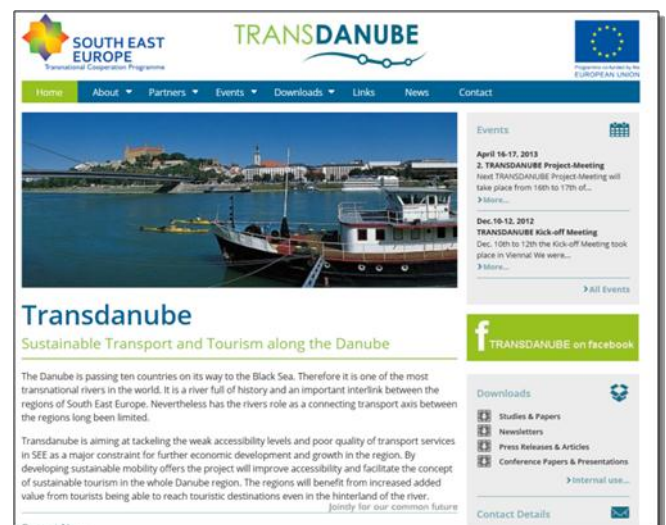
SOUTH EAST EUROPE
Transnational Cooperation Programme

TRANSDANUBE

Programme co-funded by the EUROPEAN UNION

Home | About ▼ | Partners ▼ | Events ▼ | Downloads ▼ | Links | News | Contact

Events

April 16-17, 2013
2. TRANSDANUBE Project-Meeting
Next TRANSDANUBE Project-Meeting will take place from 16th to 17th of...
>More...

Dec.10-12, 2012
TRANSDANUBE Kick-off Meeting
Dec. 10th to 12th the Kick-off Meeting took place in Vienna! We were...
>More...

>All Events

Transdanube

Sustainable Transport and Tourism along the Danube

The Danube is passing ten countries on its way to the Black Sea. Therefore it is one of the most transnational rivers in the world. It is a river full of history and an important interlink between the regions of South East Europe. Nevertheless has the rivers role as a connecting transport axis between the regions long been limited.

Transdanube is aiming at tackeling the weak accessibility levels and poor quality of transport services in SEE as a major constraint for further economic development and growth in the region. By developing sustainable mobility offers the project will improve accessibility and facilitate the concept of sustainable tourism in the whole Danube region. The regions will benefit from increased added value from tourists being able to reach touristic destinations even in the hinterland of the river.

Jointly for our common future

TRANSDANUBE on facebook

Downloads

Studies & Papers
Newsletters
Press Releases & Articles
Conference Papers & Presentations

>Internal use...

Contact Details